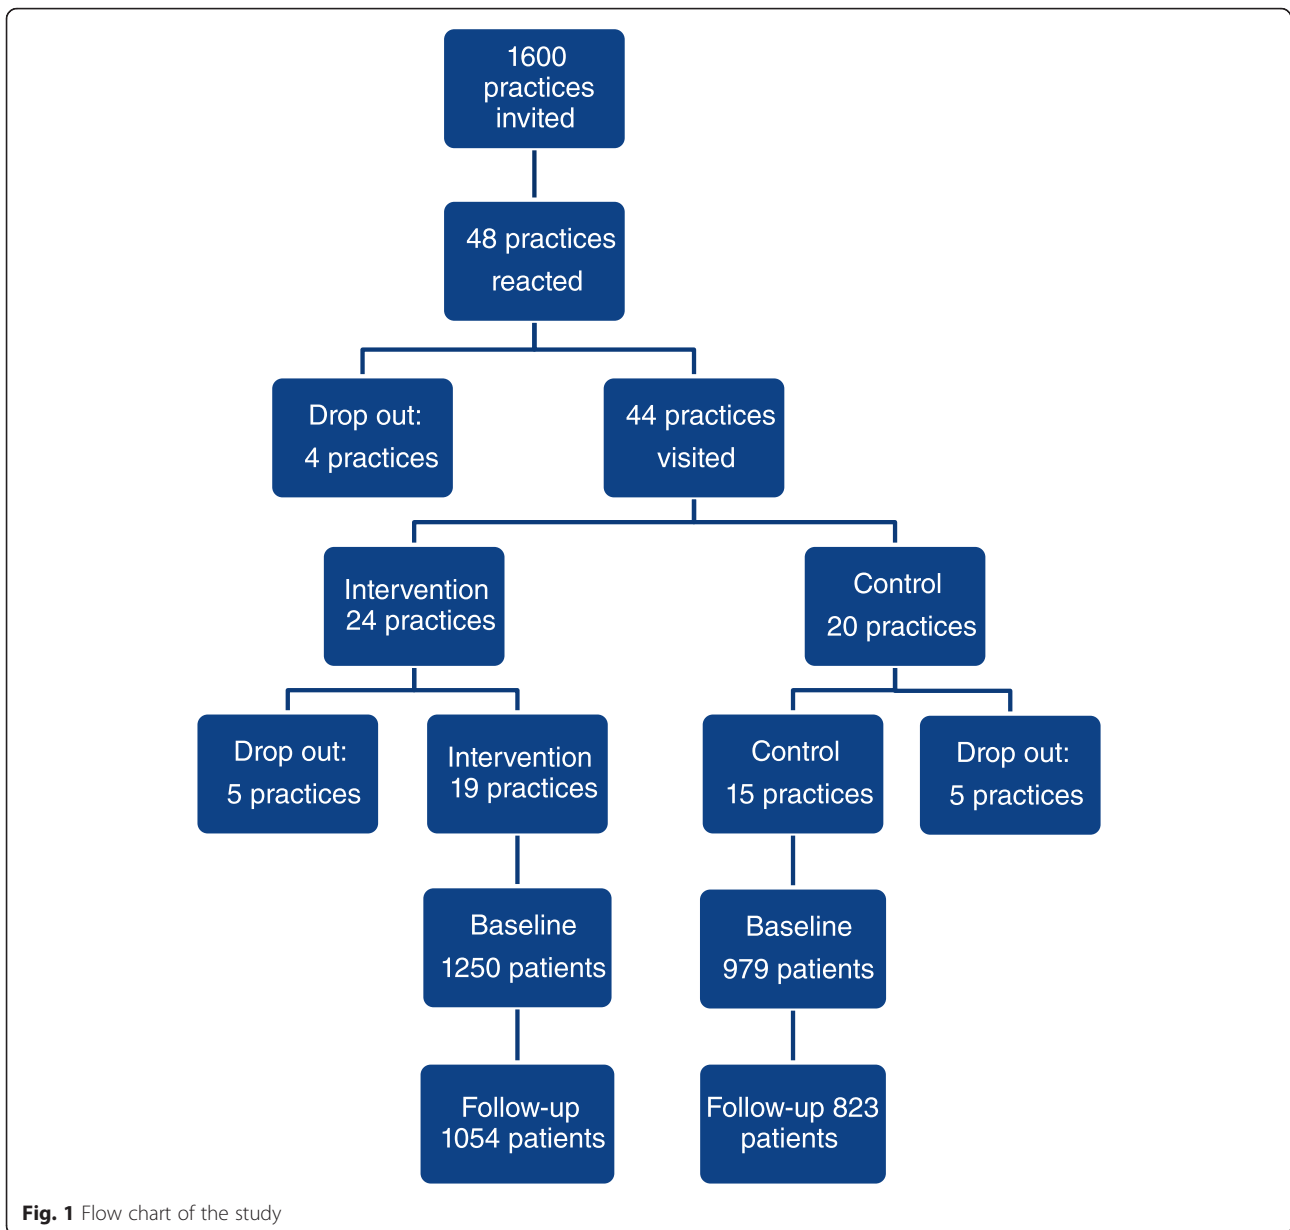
1600 practices invited

48 practices reacted

Drop out: 4 practices

44 practices visited

Intervention 24 practices

Control 20 practices

Drop out: 5 practices

Intervention 19 practices

Control 15 practices

Drop out: 5 practices

Baseline 1250 patients

Baseline 979 patients

Follow-up 1054 patients

Follow-up 823 patients

Fig. 1 Flow chart of the study